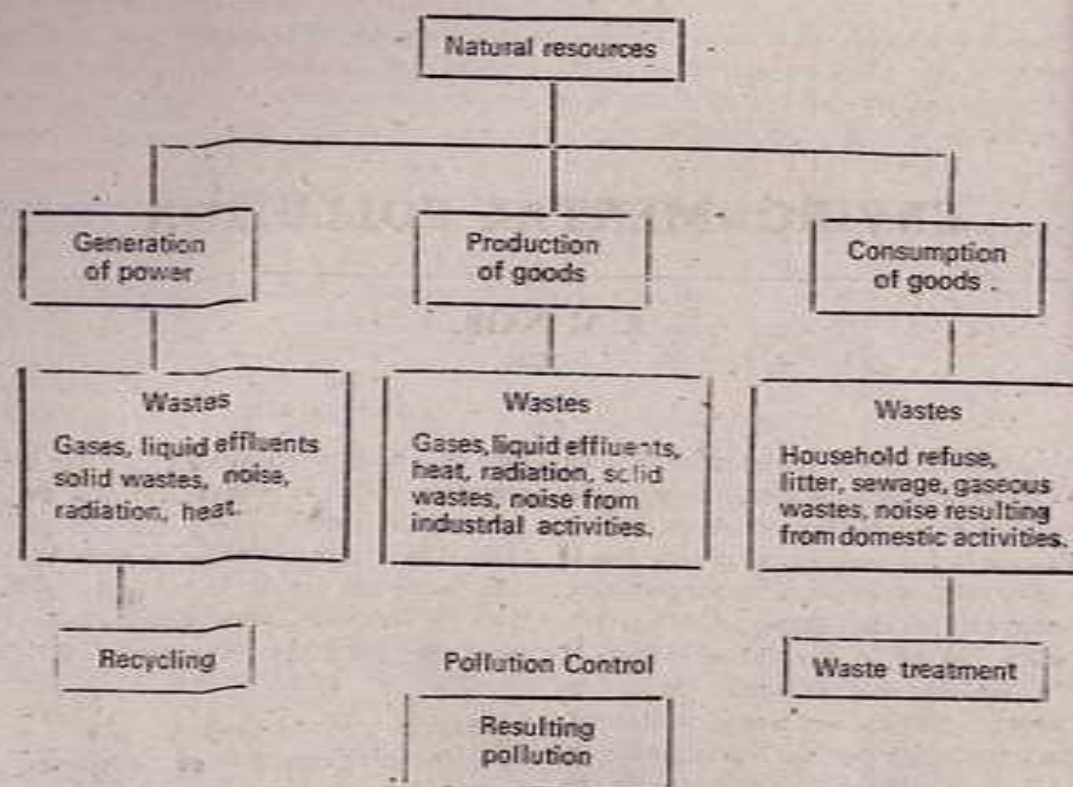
Natural resources

Generation of power

Production of goods

Consumption of goods .

Wastes

Gases, liquid effluents solid wastes, noise, radiation, heat.

Wastes

Gases, liquid effluents, heat, radiation, solid wastes, noise from industrial activities.

Wastes

Household refuse, litter, sewage, gaseous wastes, noise resulting from domestic activities.

Recycling

Pollution Control

Waste treatment

Resulting pollution